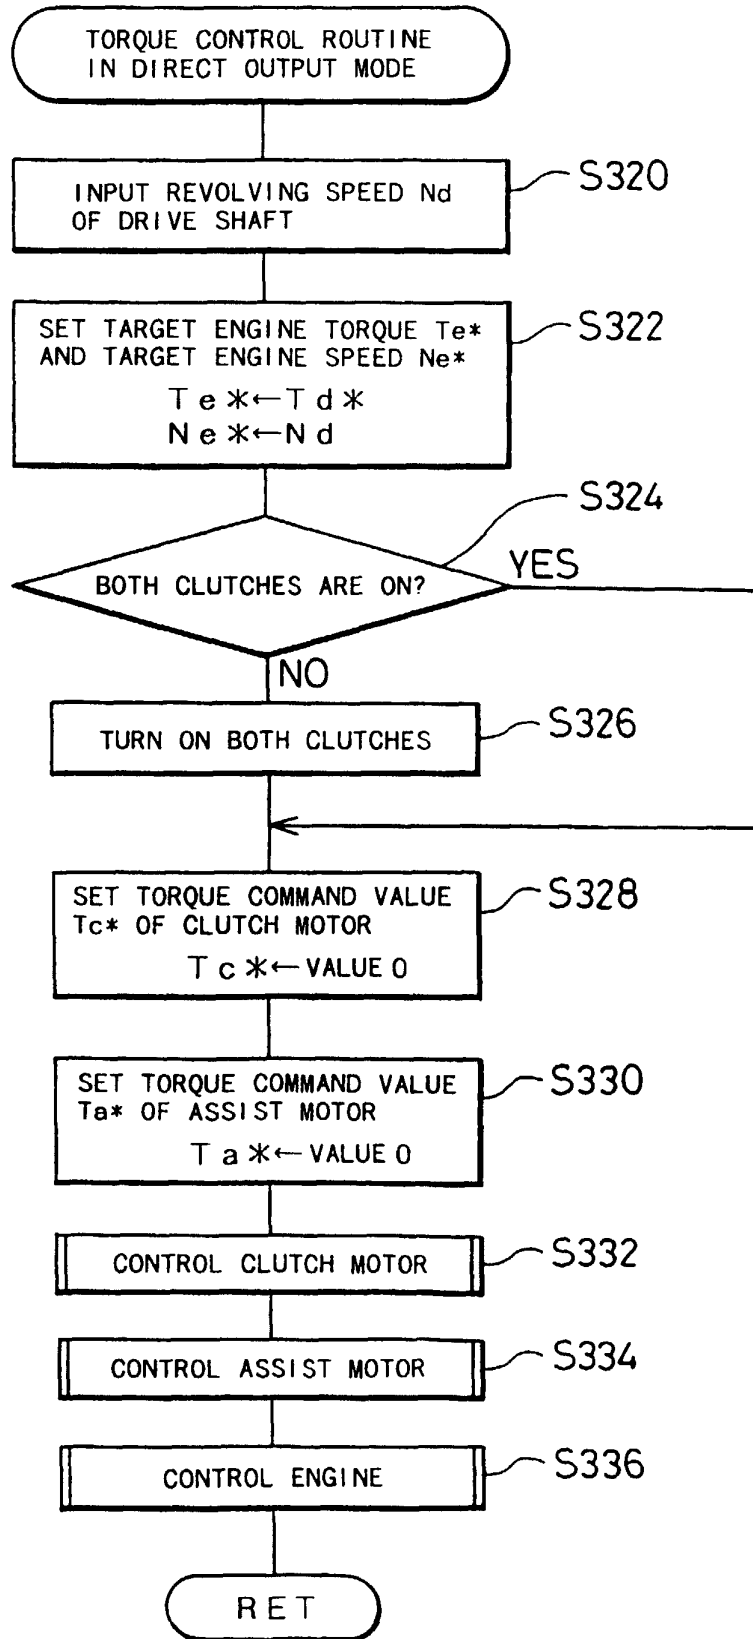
TORQUE CONTROL ROUTINE IN DIRECT OUTPUT MODE

INPUT REVOLVING SPEED Nd OF DRIVE SHAFT

S320

SET TARGET ENGINE TORQUE Te* AND TARGET ENGINE SPEED Ne*

Te*←Td*

Ne*←Nd

S322

S324

BOTH CLUTCHES ARE ON?

YES

NO

TURN ON BOTH CLUTCHES

S326

SET TORQUE COMMAND VALUE Tc* OF CLUTCH MOTOR

Tc*← VALUE 0

S328

SET TORQUE COMMAND VALUE Ta* OF ASSIST MOTOR

Ta*← VALUE 0

S330

CONTROL CLUTCH MOTOR

S332

CONTROL ASSIST MOTOR

S334

CONTROL ENGINE

S336

RET